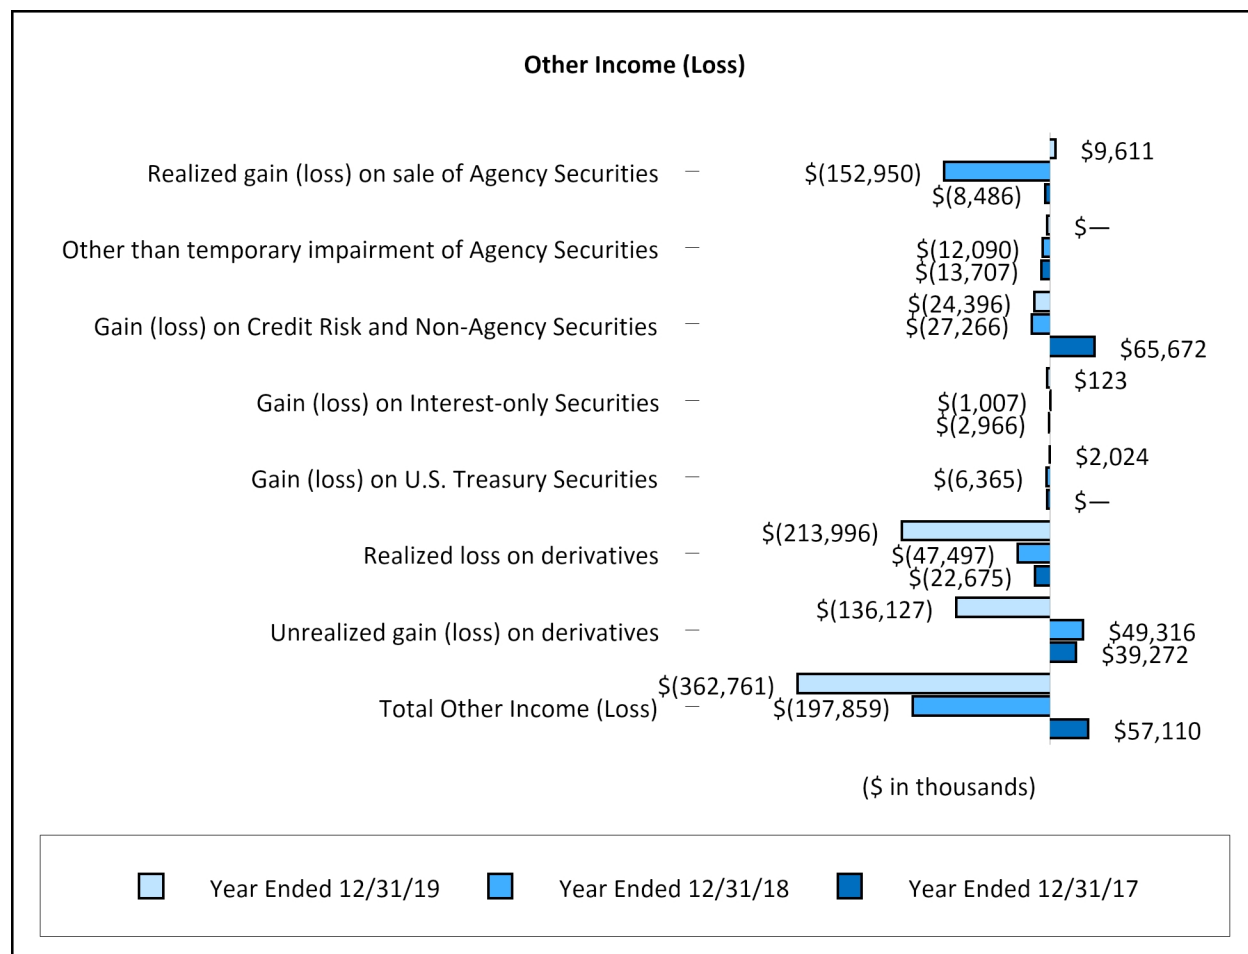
Other Income (Loss)

Realized gain (loss) on sale of Agency Securities
$9,611
$(152,950)
$(8,486)

Other than temporary impairment of Agency Securities
$—
$(12,090)
$(13,707)

Gain (loss) on Credit Risk and Non-Agency Securities
$(24,396)
$(27,266)
$65,672

Gain (loss) on Interest-only Securities
$123
$(1,007)
$(2,966)

Gain (loss) on U.S. Treasury Securities
$2,024
$(6,365)
$—

Realized loss on derivatives
$(213,996)
$(47,497)
$(22,675)

Unrealized gain (loss) on derivatives
$(136,127)
$49,316
$39,272

Total Other Income (Loss)
$(362,761)
$(197,859)
$57,110

($ in thousands)

Year Ended 12/31/19
Year Ended 12/31/18
Year Ended 12/31/17